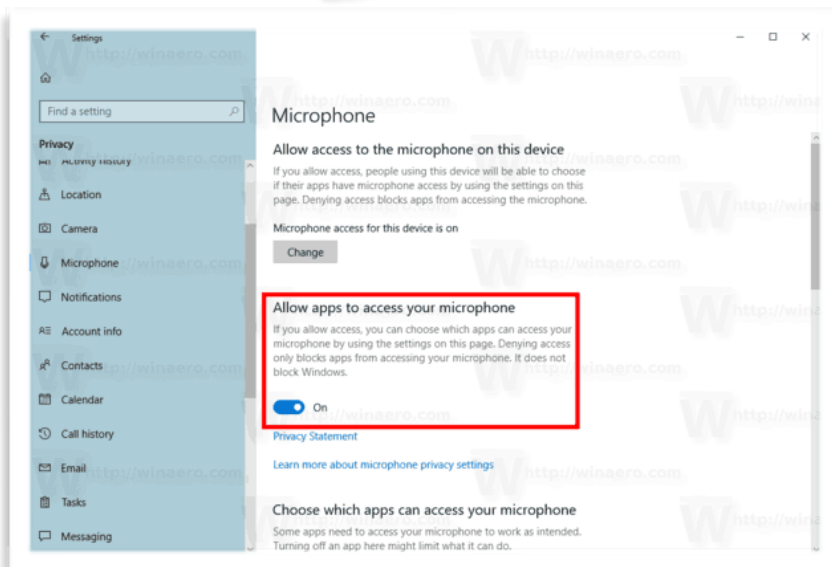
Settings

Find a setting

Privacy

Activity history

Location

Camera

Microphone

Notifications

Account info

Contacts

Calendar

Call history

Email

Tasks

Messaging

Microphone

Allow access to the microphone on this device

If you allow access, people using this device will be able to choose if their apps have microphone access by using the settings on this page. Denying access blocks apps from accessing the microphone.

Microphone access for this device is on

Change

Allow apps to access your microphone

If you allow access, you can choose which apps can access your microphone by using the settings on this page. Denying access only blocks apps from accessing your microphone. It does not block Windows.

On

Privacy Statement

Learn more about microphone privacy settings

Choose which apps can access your microphone

Some apps need to access your microphone to work as intended. Turning off an app here might limit what it can do.

http://winaero.com